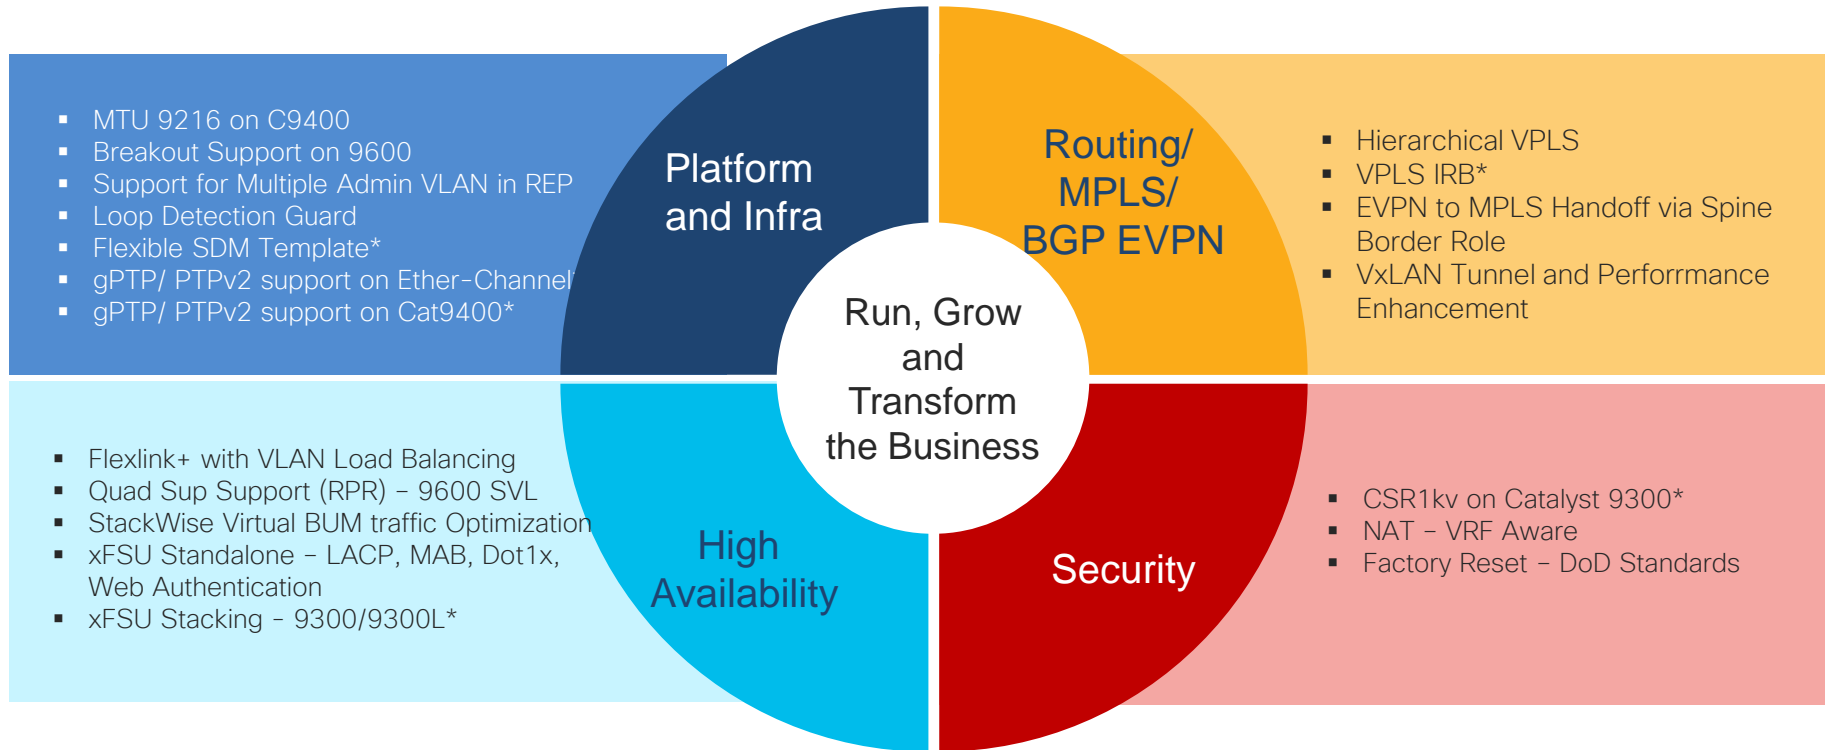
- MTU 9216 on C9400
- Breakout Support on 9600
- Support for Multiple Admin VLAN in REP
- Loop Detection Guard
- Flexible SDM Template*
- gPTP/ PTPv2 support on Ether-Channel*
- gPTP/ PTPv2 support on Cat9400*

Platform and Infra

Routing/ MPLS/ BGP EVPN

- Hierarchical VPLS
- VPLS IRB*
- EVPN to MPLS Handoff via Spine Border Role
- VxLAN Tunnel and Performmance Enhancement

Run, Grow and Transform the Business

- Flexlink+ with VLAN Load Balancing
- Quad Sup Support (RPR) – 9600 SVL
- StackWise Virtual BUM traffic Optimization
- xFSU Standalone – LACP, MAB, Dot1x, Web Authentication
- xFSU Stacking - 9300/9300L*

High Availability

Security

- CSR1kv on Catalyst 9300*
- NAT – VRF Aware
- Factory Reset – DoD Standards